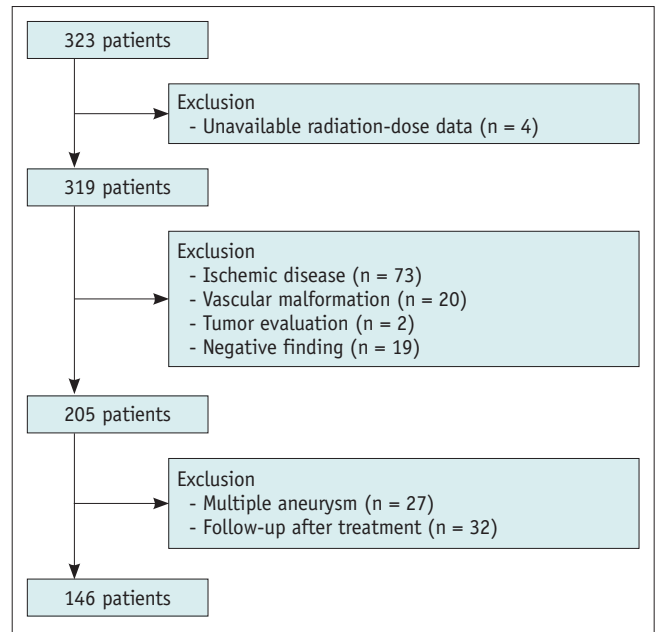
323 patients

Exclusion
- Unavailable radiation-dose data (n = 4)

319 patients

Exclusion
- Ischemic disease (n = 73)
- Vascular malformation (n = 20)
- Tumor evaluation (n = 2)
- Negative finding (n = 19)

205 patients

Exclusion
- Multiple aneurysm (n = 27)
- Follow-up after treatment (n = 32)

146 patients